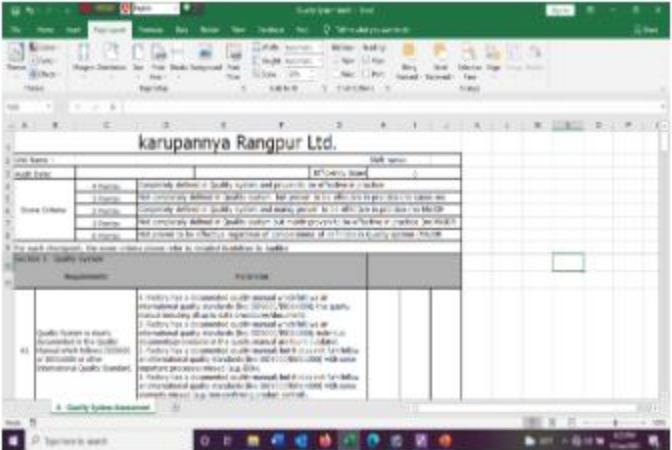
karupannya Rangpur Ltd.

Unit Name :

Audit Date:

Score Criteria

For each checkpoint, the score criteria please refer to detailed Guideline to Auditor

Section 1 : Quality System

Requirements

4.1

Quality System is clearly documented in the Quality Manual which follows ISO9000 or 9001:2008 or other International Quality Standard.

1. Factory has a documented quality manual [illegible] international quality standards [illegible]

2. Factory has a documented quality manual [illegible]

3. Factory has a documented quality manual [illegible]

4. Factory has a documented quality manual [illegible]

Quality System Assessment

Type here to search